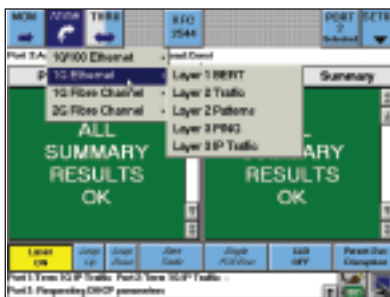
MON
MODE
THRU
RFC 2544
PORT 2 Selected
SETU

Port 1 A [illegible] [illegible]

10/100 Ethernet
1G Ethernet
1G Fibre Channel
2G Fibre Channel

Layer 1 BERT
Layer 2 Traffic
Layer 2 Patterns
Layer 3 PING
Layer 3 IP Traffic

Summary

ALL SUMMARY RESULTS OK

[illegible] SUMMARY RESULTS OK

Laser ON
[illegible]
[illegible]
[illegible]
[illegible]
LED OFF
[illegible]

Port 1: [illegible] Port 2: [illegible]
Port 3: Requesting DHCP parameters